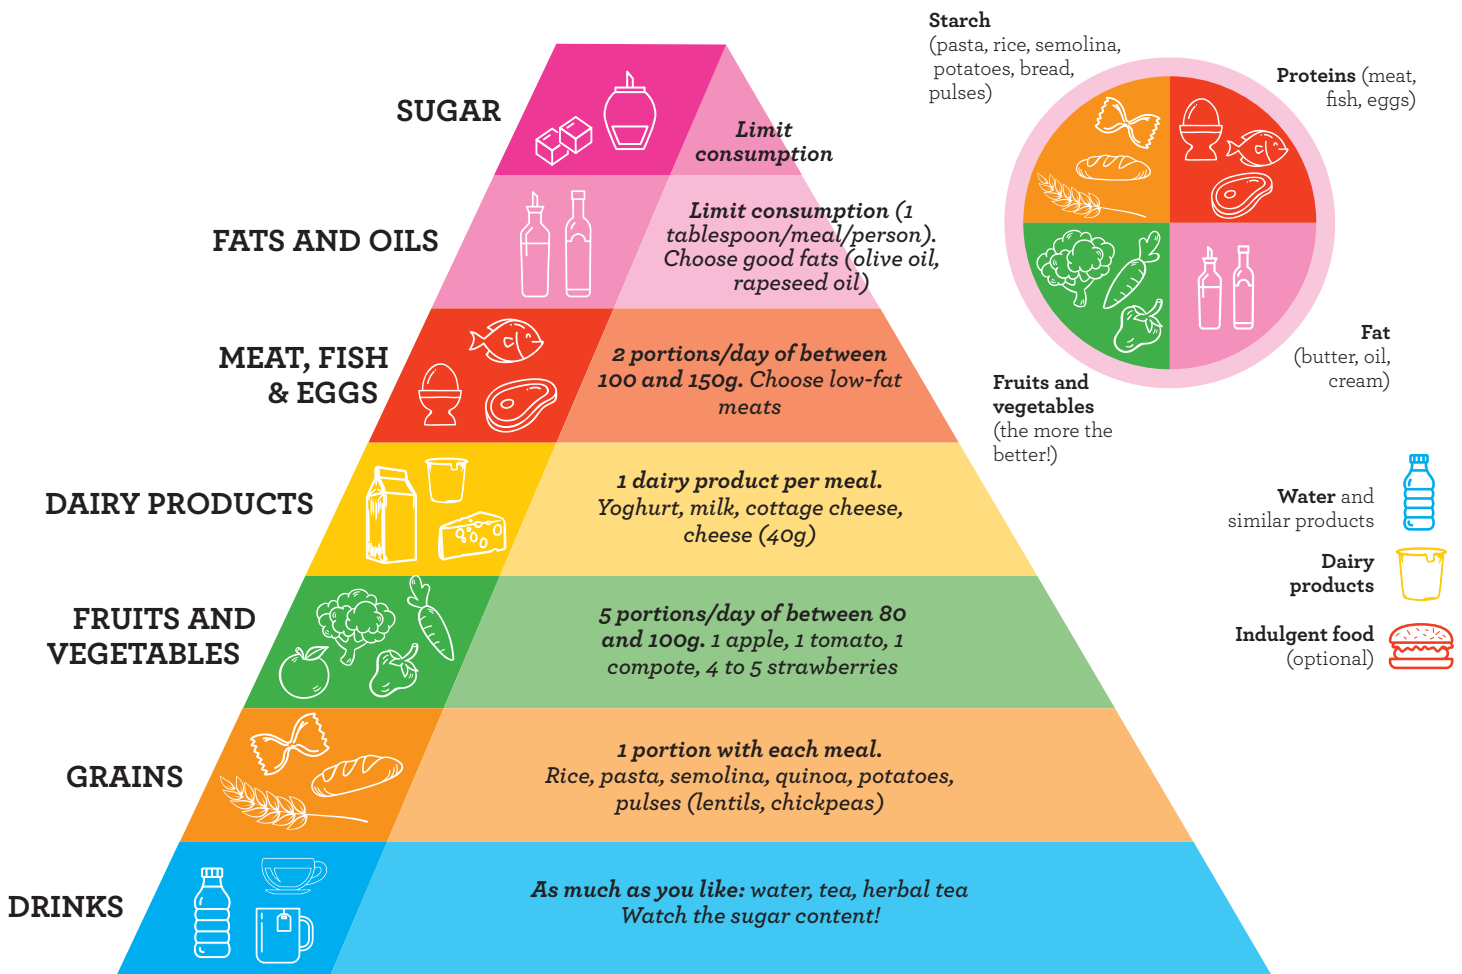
SUGAR

Limit consumption

FATS AND OILS

Limit consumption (1 tablespoon/meal/person). Choose good fats (olive oil, rapeseed oil)

MEAT, FISH & EGGS

2 portions/day of between 100 and 150g. Choose low-fat meats

DAIRY PRODUCTS

1 dairy product per meal. Yoghurt, milk, cottage cheese, cheese (40g)

FRUITS AND VEGETABLES

5 portions/day of between 80 and 100g. 1 apple, 1 tomato, 1 compote, 4 to 5 strawberries

GRAINS

1 portion with each meal. Rice, pasta, semolina, quinoa, potatoes, pulses (lentils, chickpeas)

DRINKS

As much as you like: water, tea, herbal tea Watch the sugar content!

Starch (pasta, rice, semolina, potatoes, bread, pulses)

Proteins (meat, fish, eggs)

Fat (butter, oil, cream)

Fruits and vegetables (the more the better!)

Water and similar products

Dairy products

Indulgent food (optional)